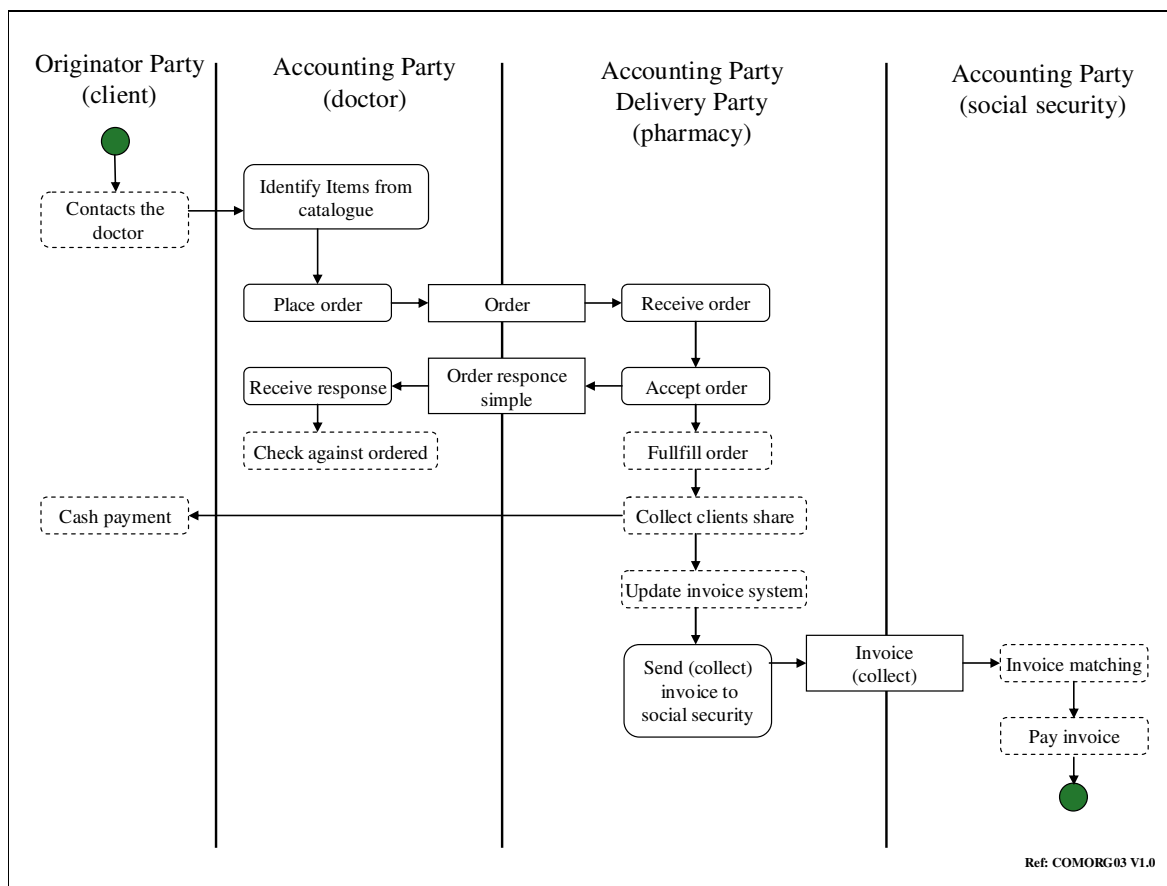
Originator Party (client)

Accounting Party (doctor)

Accounting Party Delivery Party (pharmacy)

Accounting Party (social security)

Contacts the doctor

Identify Items from catalogue

Place order

Order

Receive order

Receive response

Order responce simple

Accept order

Check against ordered

Fullfill order

Cash payment

Collect clients share

Update invoice system

Send (collect) invoice to social security

Invoice (collect)

Invoice matching

Pay invoice

Ref: COMORG03 V1.0